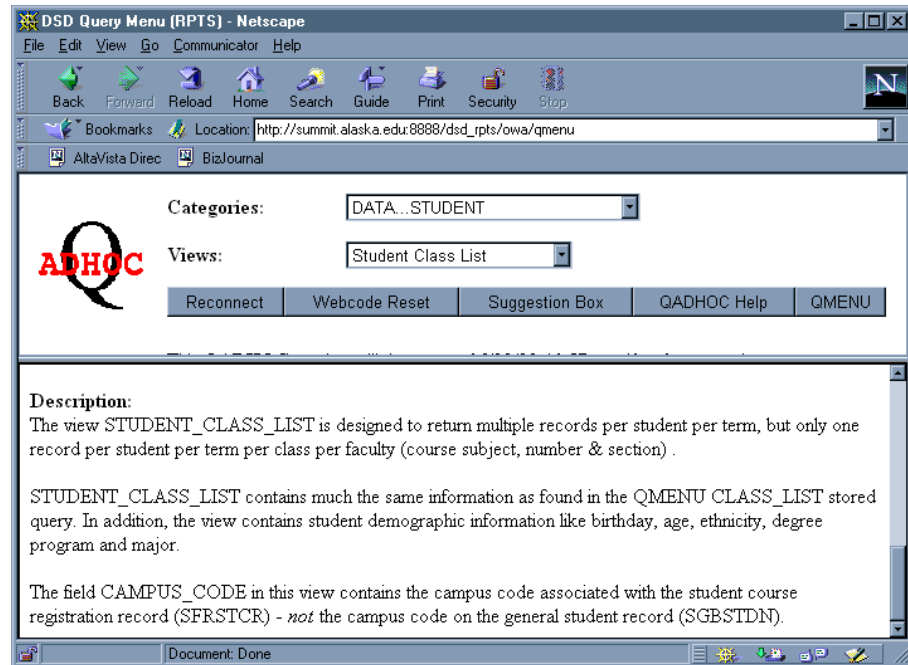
DSD Query Menu (RPTS) - Netscape

File Edit View Go Communicator Help

Back Forward Reload Home Search Guide Print Security Stop

Bookmarks Location: http://summit.alaska.edu:8888/dsd_rpts/owa/qmenu

AltaVista Direc BizJournal

ADHOC

Categories: DATA...STUDENT

Views: Student Class List

Reconnect | Webcode Reset | Suggestion Box | QADHOC Help | QMENU

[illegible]

Description:
The view STUDENT_CLASS_LIST is designed to return multiple records per student per term, but only one record per student per term per class per faculty (course subject, number & section) .

STUDENT_CLASS_LIST contains much the same information as found in the QMENU CLASS_LIST stored query. In addition, the view contains student demographic information like birthday, age, ethnicity, degree program and major.

The field CAMPUS_CODE in this view contains the campus code associated with the student course registration record (SFRSTCR) - not the campus code on the general student record (SGBSTDN).

Document: Done